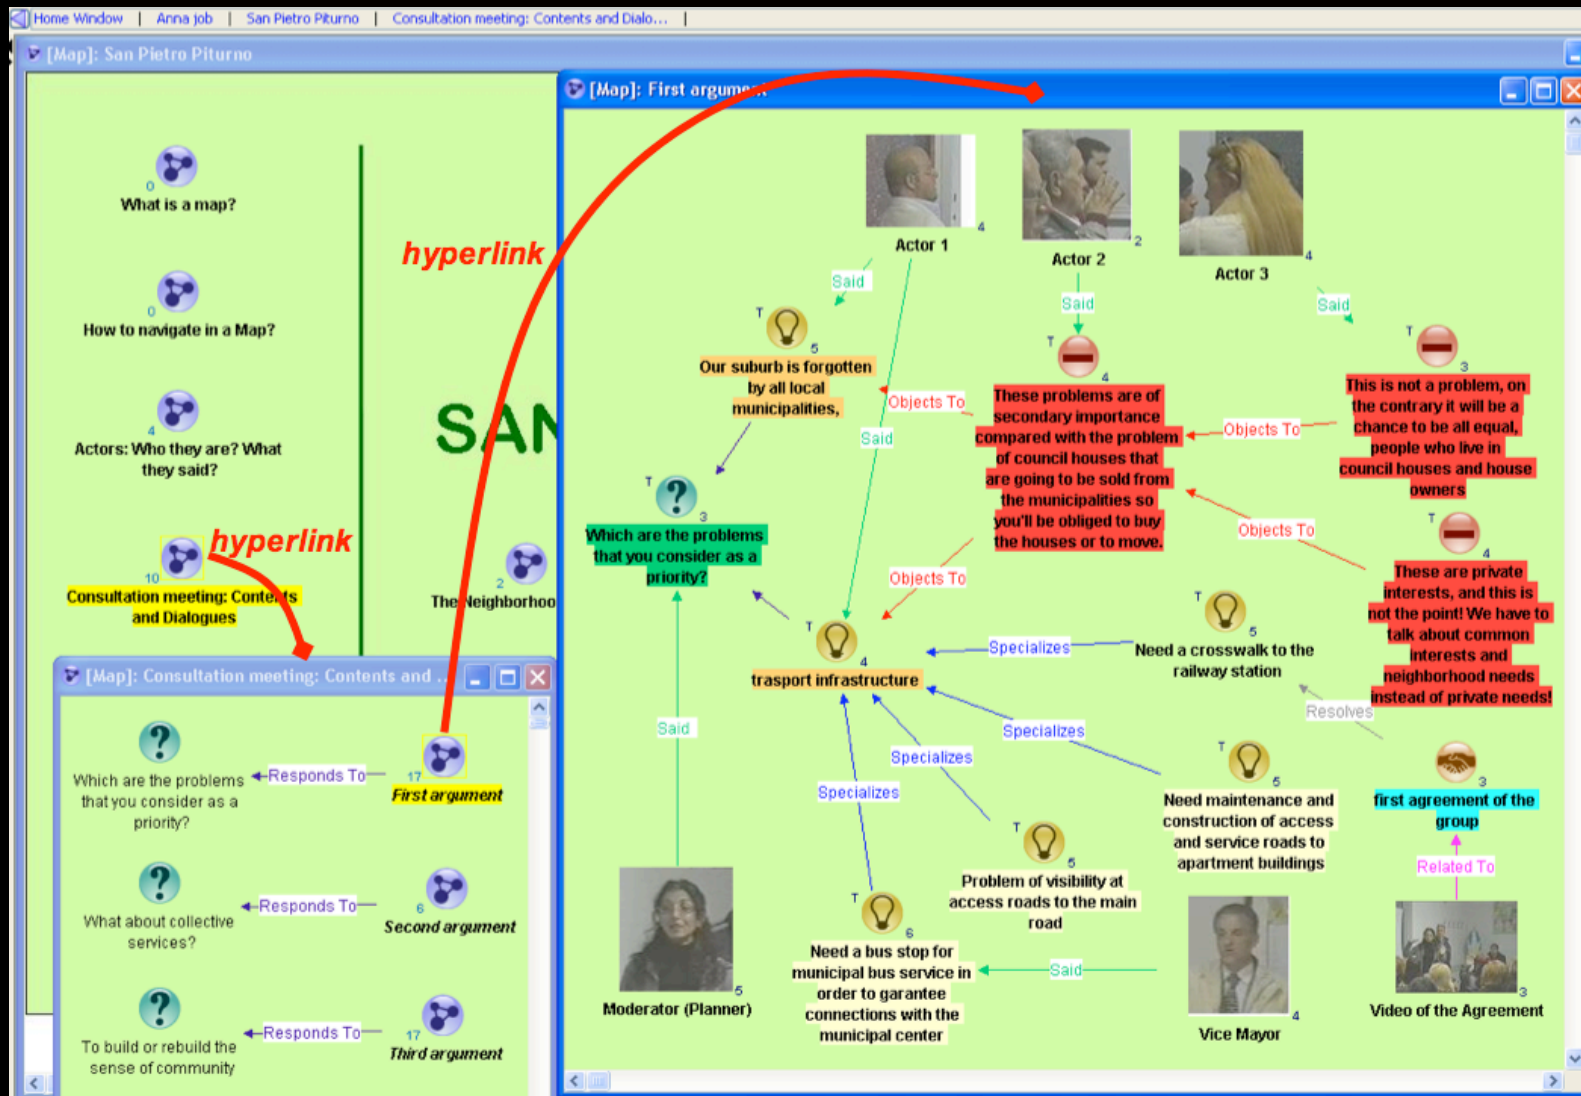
Home Window | Anna job | San Pietro Piturno | Consultation meeting: Contents and Dialo... |

[Map]: San Pietro Piturno

0
What is a map?

0
How to navigate in a Map?

4
Actors: Who they are? What they said?

10
Consultation meeting: Contents and Dialogues

hyperlink

hyperlink

SAN

2
The Neighborhoo

[Map]: Consultation meeting: Contents and ...

Which are the problems that you consider as a priority?
Responds To
17
First argument

What about collective services?
Responds To
6
Second argument

To build or rebuild the sense of community
Responds To
17
Third argument

[Map]: First argum...

Actor 1 4
Actor 2 2
Actor 3 4

Said
Said
Said

T 5
Our suburb is forgotten by all local municipalities,

T 4
These problems are of secondary importance compared with the problem of council houses that are going to be sold from the municipalities so you'll be obliged to buy the houses or to move.

T 3
This is not a problem, on the contrary it will be a chance to be all equal, people who live in council houses and house owners

Objects To
Objects To
Said

T 3
Which are the problems that you consider as a priority?

Objects To
Objects To

T 4
These are private interests, and this is not the point! We have to talk about common interests and neighborhood needs instead of private needs!

T 4
trasport infrastructure

Specializes
T 5
Need a crosswalk to the railway station

Resolves

Said

Specializes
Specializes
Specializes

T 5
Need maintenance and construction of access and service roads to apartment buildings

3
first agreement of the group

Related To

T 5
Problem of visibility at access roads to the main road

T 6
Need a bus stop for municipal bus service in order to garantee connections with the municipal center

Said

5
Moderator (Planner)

4
Vice Mayor

3
Video of the Agreement